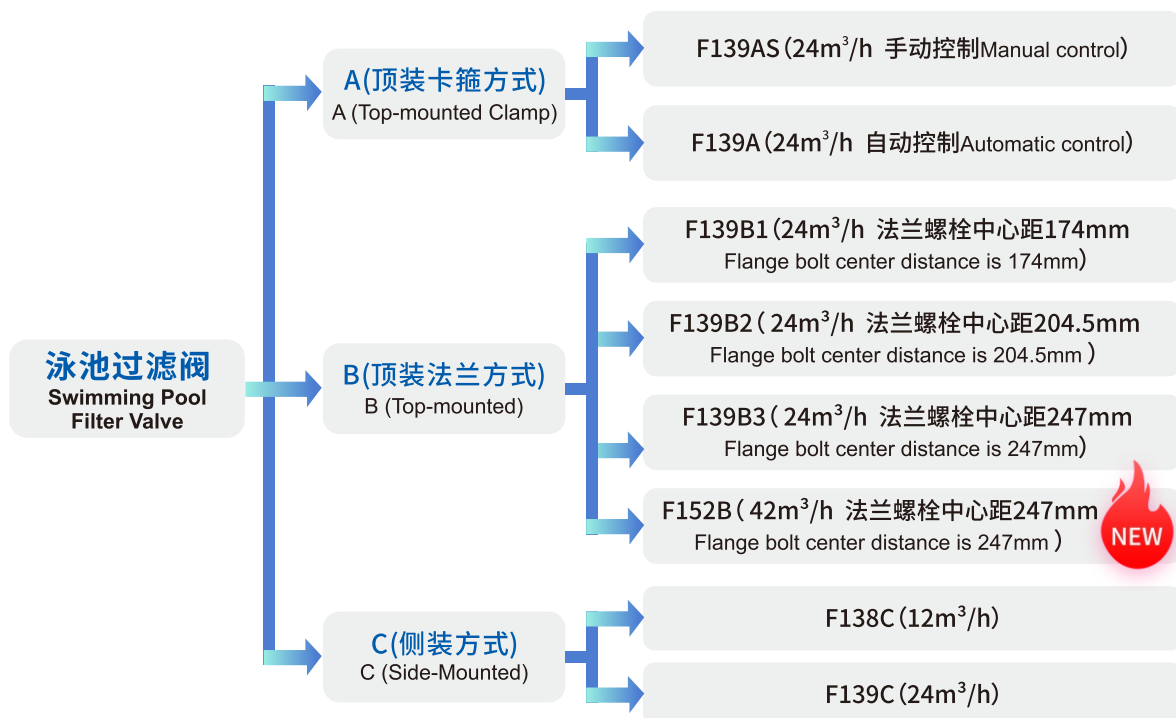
泳池过滤阀
Swimming Pool
Filter Valve

A(顶装卡箍方式)
A (Top-mounted Clamp)

F139AS（$24m^3/h$ 手动控制Manual control）

F139A（$24m^3/h$ 自动控制Automatic control）

B(顶装法兰方式)
B (Top-mounted)

F139B1（$24m^3/h$ 法兰螺栓中心距174mm
Flange bolt center distance is 174mm）

F139B2（ $24m^3/h$ 法兰螺栓中心距204.5mm
Flange bolt center distance is 204.5mm ）

F139B3（ $24m^3/h$ 法兰螺栓中心距247mm
Flange bolt center distance is 247mm）

F152B（ $42m^3/h$ 法兰螺栓中心距247mm
Flange bolt center distance is 247mm ）

NEW

C(侧装方式)
C (Side-Mounted)

F138C（$12m^3/h$）

F139C（$24m^3/h$）